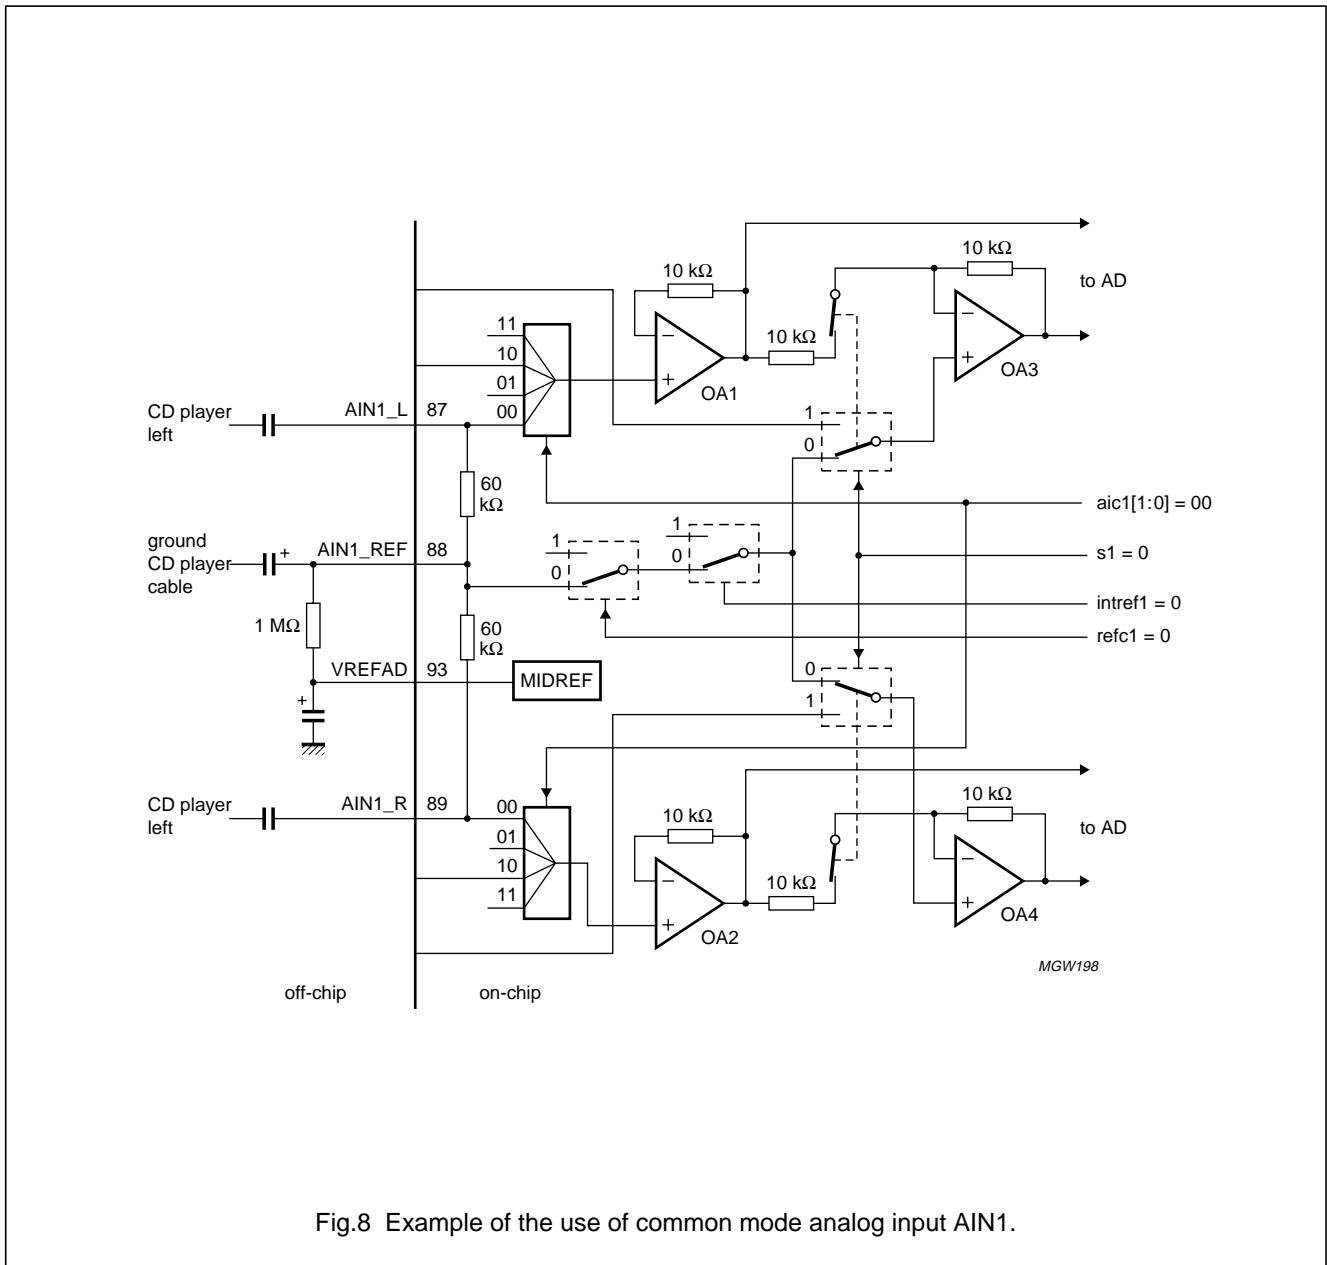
10 kΩ

10 kΩ

to AD

11

10

01

00

10 kΩ

OA1

OA3

CD player left

AIN1_L

87

1

0

60 kΩ

aic1[1:0] = 00

ground CD player cable

AIN1_REF

88

1

0

1

0

s1 = 0

intref1 = 0

1 MΩ

60 kΩ

refc1 = 0

VREFAD

93

MIDREF

0

1

CD player left

AIN1_R

89

00

01

10

11

10 kΩ

10 kΩ

to AD

10 kΩ

OA2

OA4

MGW198

off-chip

on-chip

Fig.8 Example of the use of common mode analog input AIN1.